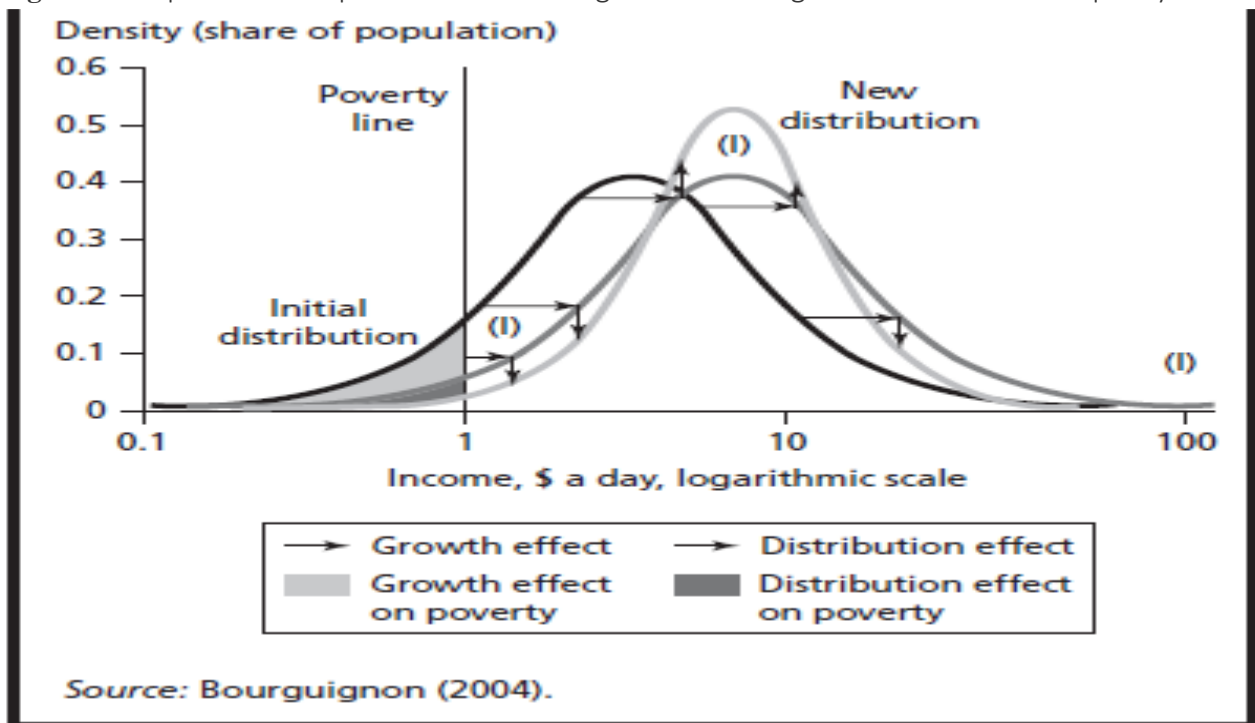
Density (share of population)

0.6
0.5
0.4
0.3
0.2
0.1
0

Poverty line

New distribution

(I)

Initial distribution

(I)

(I)

0.1
1
10
100

Income, \$ a day, logarithmic scale

Growth effect
Distribution effect
Growth effect on poverty
Distribution effect on poverty

*Source:* Bourguignon (2004).